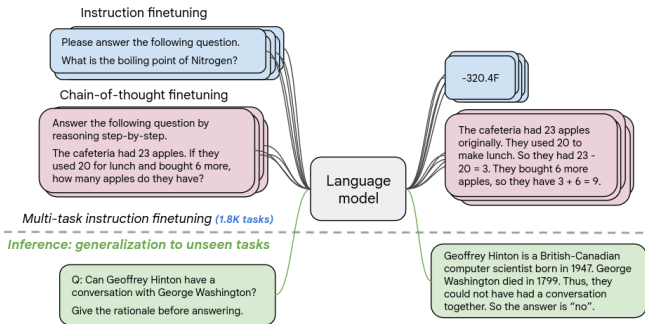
Instruction finetuning

Please answer the following question.

What is the boiling point of Nitrogen?

Chain-of-thought finetuning

Answer the following question by reasoning step-by-step.

The cafeteria had 23 apples. If they used 20 for lunch and bought 6 more, how many apples do they have?

Language model

-320.4F

The cafeteria had 23 apples originally. They used 20 to make lunch. So they had 23 - 20 = 3. They bought 6 more apples, so they have 3 + 6 = 9.

Multi-task instruction finetuning (1.8K tasks)

Inference: generalization to unseen tasks

Q: Can Geoffrey Hinton have a conversation with George Washington?

Give the rationale before answering.

Geoffrey Hinton is a British-Canadian computer scientist born in 1947. George Washington died in 1799. Thus, they could not have had a conversation together. So the answer is "no".